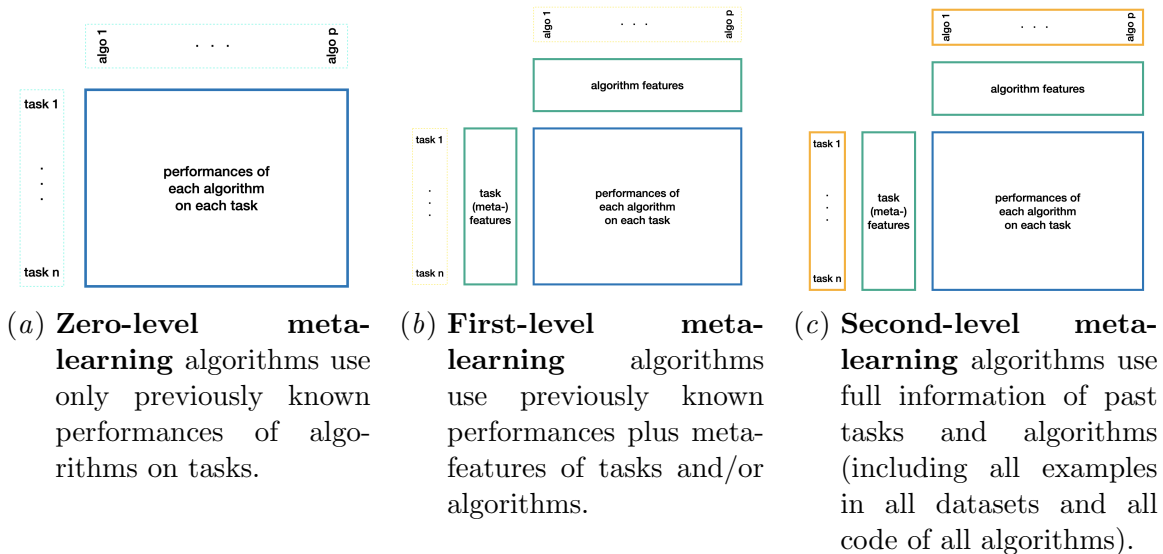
algo 1 . . . algo p

task 1
.
.
.
task n

performances of each algorithm on each task

$(a)$ **Zero-level meta-learning** algorithms use only previously known performances of algorithms on tasks.

algo 1 . . . algo p

algorithm features

task 1
.
.
.
task n

task (meta-) features

performances of each algorithm on each task

$(b)$ **First-level meta-learning** algorithms use previously known performances plus meta-features of tasks and/or algorithms.

algo 1 . . . algo p

algorithm features

task 1
.
.
.
task n

task (meta-) features

performances of each algorithm on each task

$(c)$ **Second-level meta-learning** algorithms use full information of past tasks and algorithms (including all examples in all datasets and all code of all algorithms).